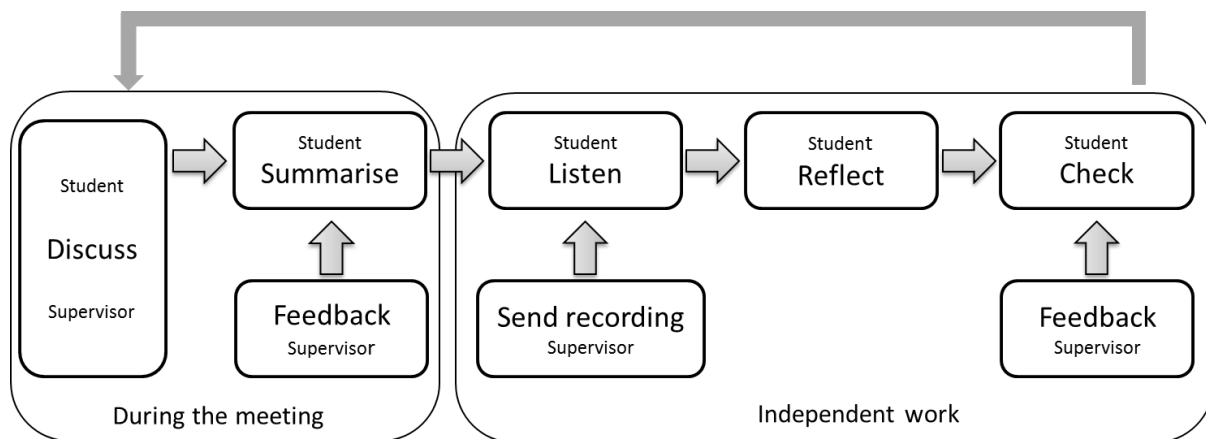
Student

Discuss

Supervisor

Student
Summarise

Feedback
Supervisor

During the meeting

Student
Listen

Send recording
Supervisor

Student
Reflect

Student
Check

Feedback
Supervisor

Independent work